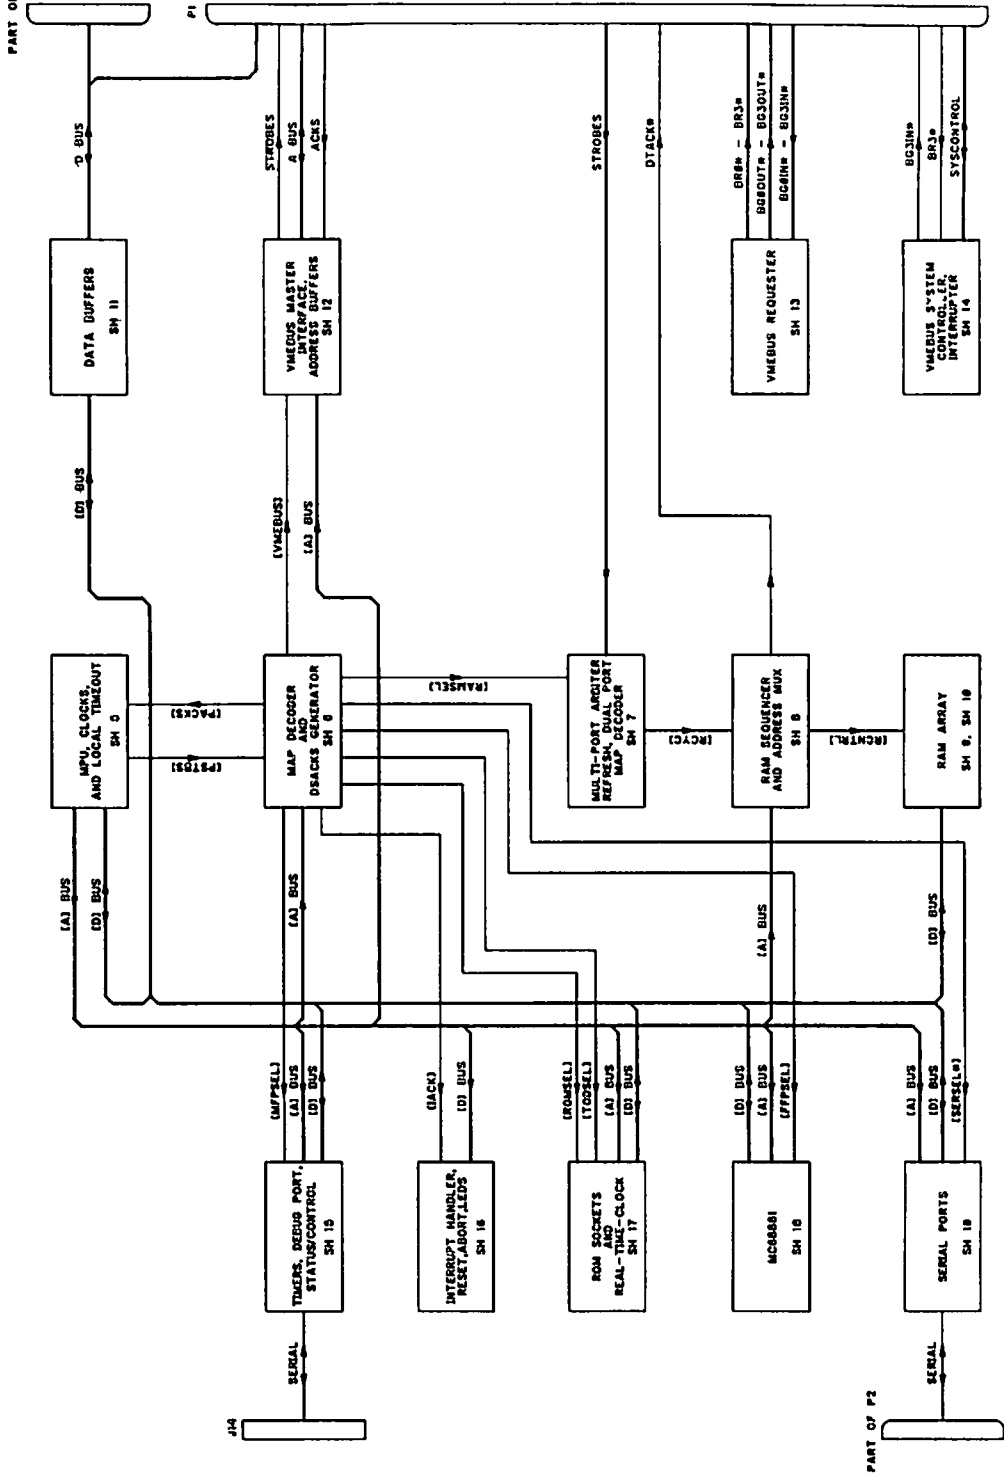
PART OF
P1
D BUS
STROBES
A BUS
ACKS
STROBES
DTACK*
BR0* - BR3*
BG0OUT* - BG3OUT*
BG0IN* - BG3IN*
BG3IN*
BR3*
SYSCONTROL
DATA BUFFERS
SH 11
VMEBUS MASTER INTERFACE, ADDRESS BUFFERS
SH 12
VMEBUS REQUESTER
SH 13
VMEBUS SYSTEM CONTROLLER, INTERRUPTER
SH 14
(D) BUS
(VMEBUS)
(A) BUS
MPU, CLOCKS, AND LOCAL TIMEOUT
SH 5
(PACKS)
(PSTBS)
MAP DECODER AND DSACKS GENERATOR
SH 6
(RAMSEL)
MULTI-PORT ARBITER REFRESH, DUAL PORT MAP DECODER
SH 7
(RCYC)
RAM SEQUENCER AND ADDRESS MUX
SH 8
(RCNTRL)
RAM ARRAY
SH 9, SH 10
(A) BUS
(D) BUS
(A) BUS
(A) BUS
(D) BUS
(MFPSEL)
(A) BUS
(D) BUS
(IACK)
(D) BUS
(ROMSEL)
(TODSEL)
(A) BUS
(D) BUS
(D) BUS
(A) BUS
(FPPSEL)
(A) BUS
(D) BUS
(SERSEL*)
TIMERS, DEBUG PORT, STATUS/CONTROL
SH 15
INTERRUPT HANDLER, RESET, ABORT, LEDS
SH 16
ROM SOCKETS AND REAL-TIME-CLOCK
SH 17
MC68881
SH 18
SERIAL PORTS
SH 19
SERIAL
SERIAL
J14
PART OF P2